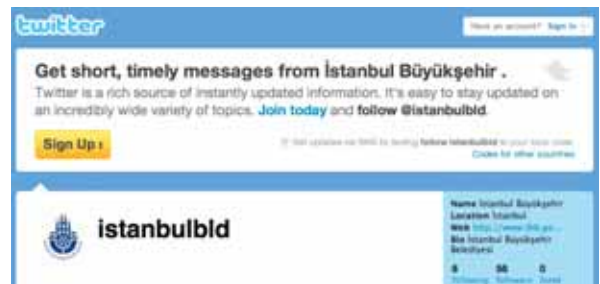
twitter

Have an account? Sign in

Get short, timely messages from İstanbul Büyükşehir .

Twitter is a rich source of instantly updated information. It's easy to stay updated on an incredibly wide variety of topics. Join today and follow @istanbulbld.

Sign Up ›

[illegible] follow istanbulbld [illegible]
Codes for other countries

istanbulbld

Name İstanbul Büyükşehir
Location İstanbul
Web http://www.ibb.go...
Bio İstanbul Büyükşehir Belediyesi

8 Following
56 Followers
0 Listed